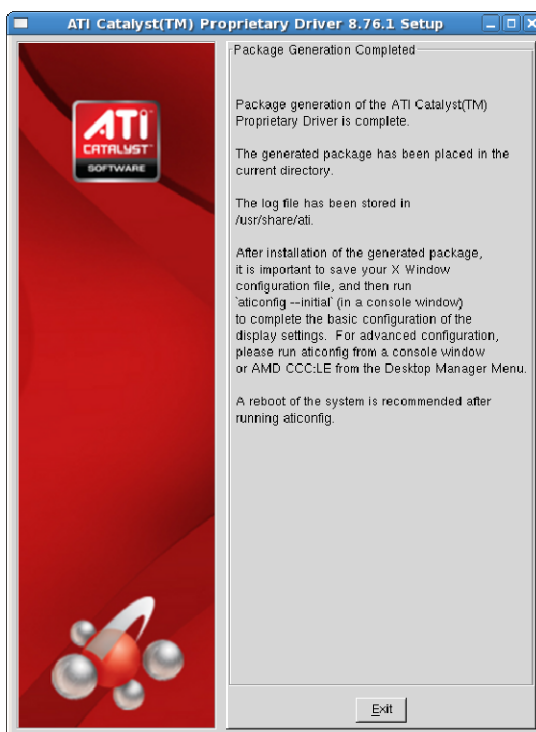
ATI Catalyst(TM) Proprietary Driver 8.76.1 Setup

ATI
CATALYST
SOFTWARE

Package Generation Completed

Package generation of the ATI Catalyst(TM) Proprietary Driver is complete.

The generated package has been placed in the current directory.

The log file has been stored in /usr/share/ati.

After installation of the generated package, it is important to save your X Window configuration file, and then run `aticonfig --initial` (in a console window) to complete the basic configuration of the display settings. For advanced configuration, please run aticonfig from a console window or AMD CCC:LE from the Desktop Manager Menu.

A reboot of the system is recommended after running aticonfig.

Exit